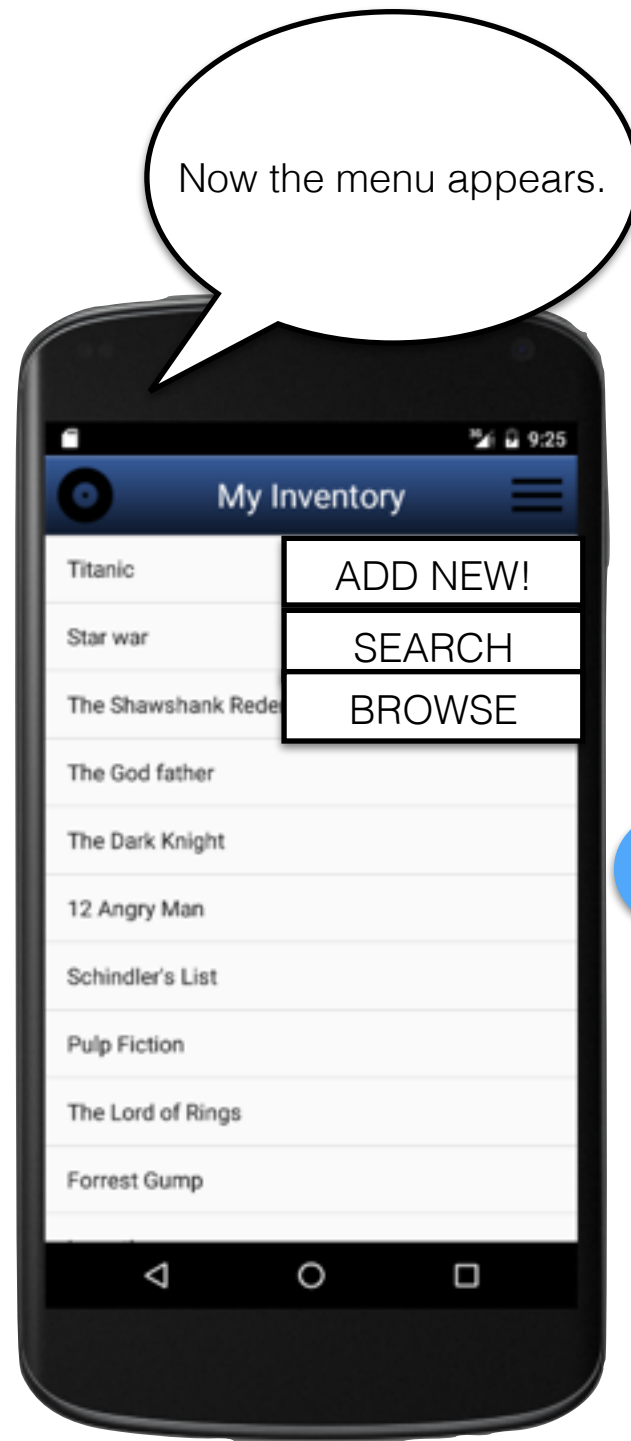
Now the menu appears.

9:25

My Inventory

Titanic

ADD NEW!

Star war

SEARCH

The Shawshank Reder

BROWSE

The God father

The Dark Knight

12 Angry Man

Schindler's List

Pulp Fiction

The Lord of Rings

Forrest Gump

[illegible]